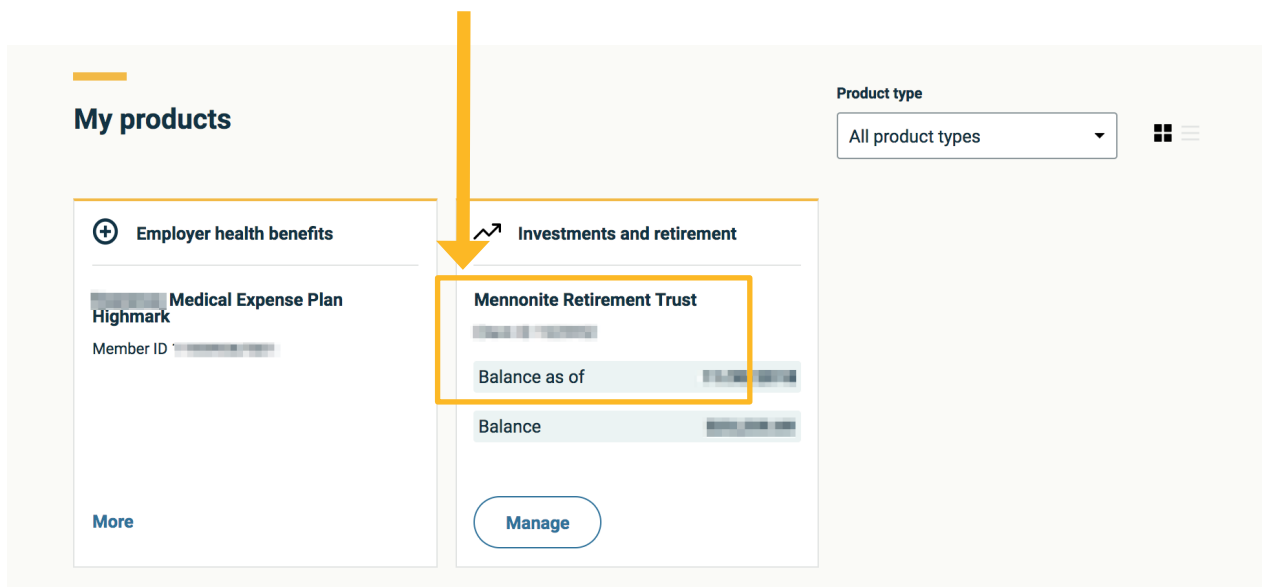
My products

Product type

All product types

Employer health benefits

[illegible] Medical Expense Plan Highmark

Member ID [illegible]

More

Investments and retirement

Mennonite Retirement Trust

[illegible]

Balance as of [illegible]

Balance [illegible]

Manage